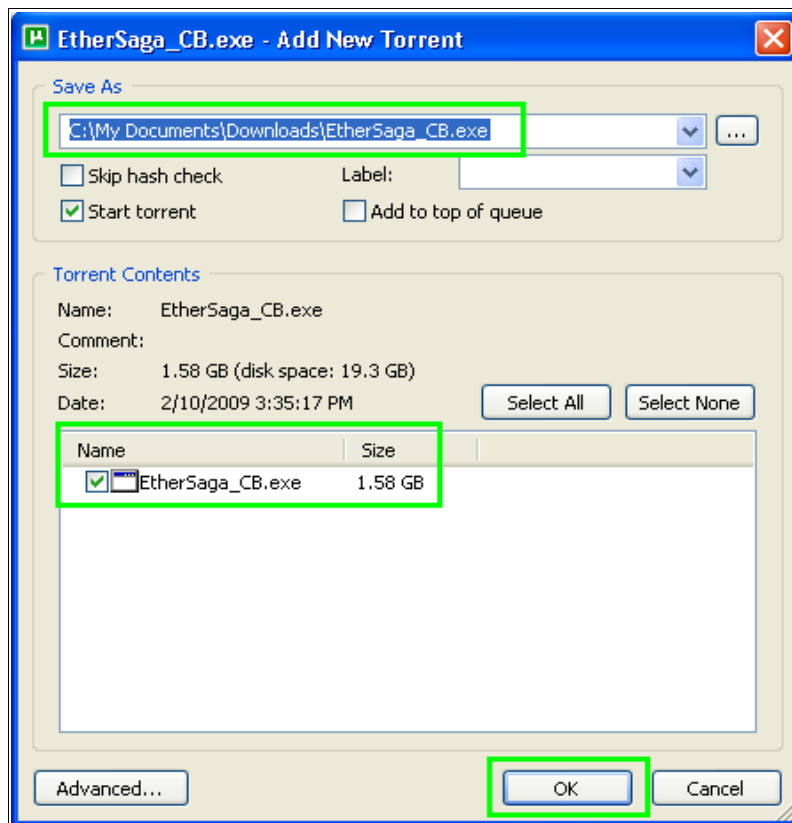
EtherSaga_CB.exe - Add New Torrent

Save As

C:\My Documents\Downloads\EtherSaga_CB.exe

...

Skip hash check

Label:

Start torrent

Add to top of queue

Torrent Contents

Name: EtherSaga_CB.exe

Comment:

Size: 1.58 GB (disk space: 19.3 GB)

Date: 2/10/2009 3:35:17 PM

Select All

Select None

| Name | Size |
|---|---|
| EtherSaga_CB.exe | 1.58 GB |

Advanced...

OK

Cancel